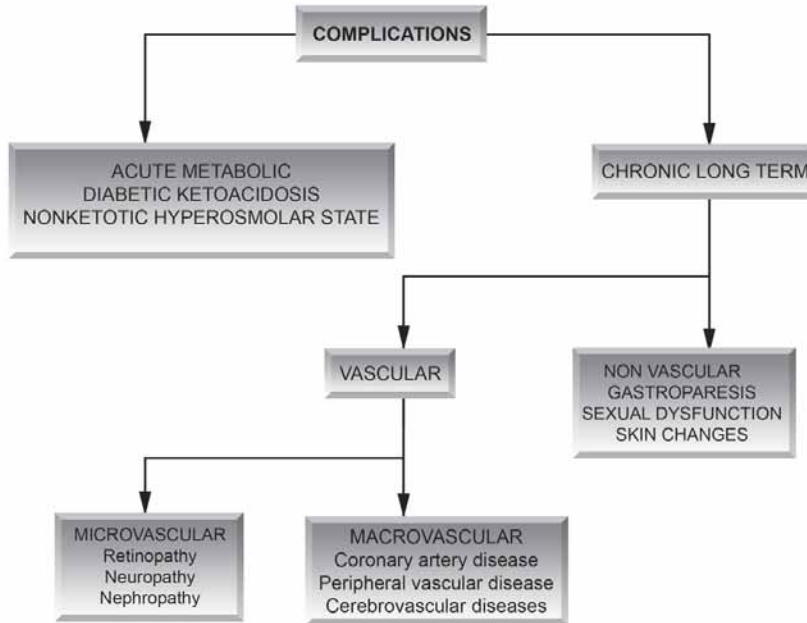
COMPLICATIONS

ACUTE METABOLIC
DIABETIC KETOACIDOSIS
NONKETOTIC HYPEROSMOLAR STATE

CHRONIC LONG TERM

VASCULAR

NON VASCULAR
GASTROPARESIS
SEXUAL DYSFUNCTION
SKIN CHANGES

MICROVASCULAR
Retinopathy
Neuropathy
Nephropathy

MACROVASCULAR
Coronary artery disease
Peripheral vascular disease
Cerebrovascular diseases